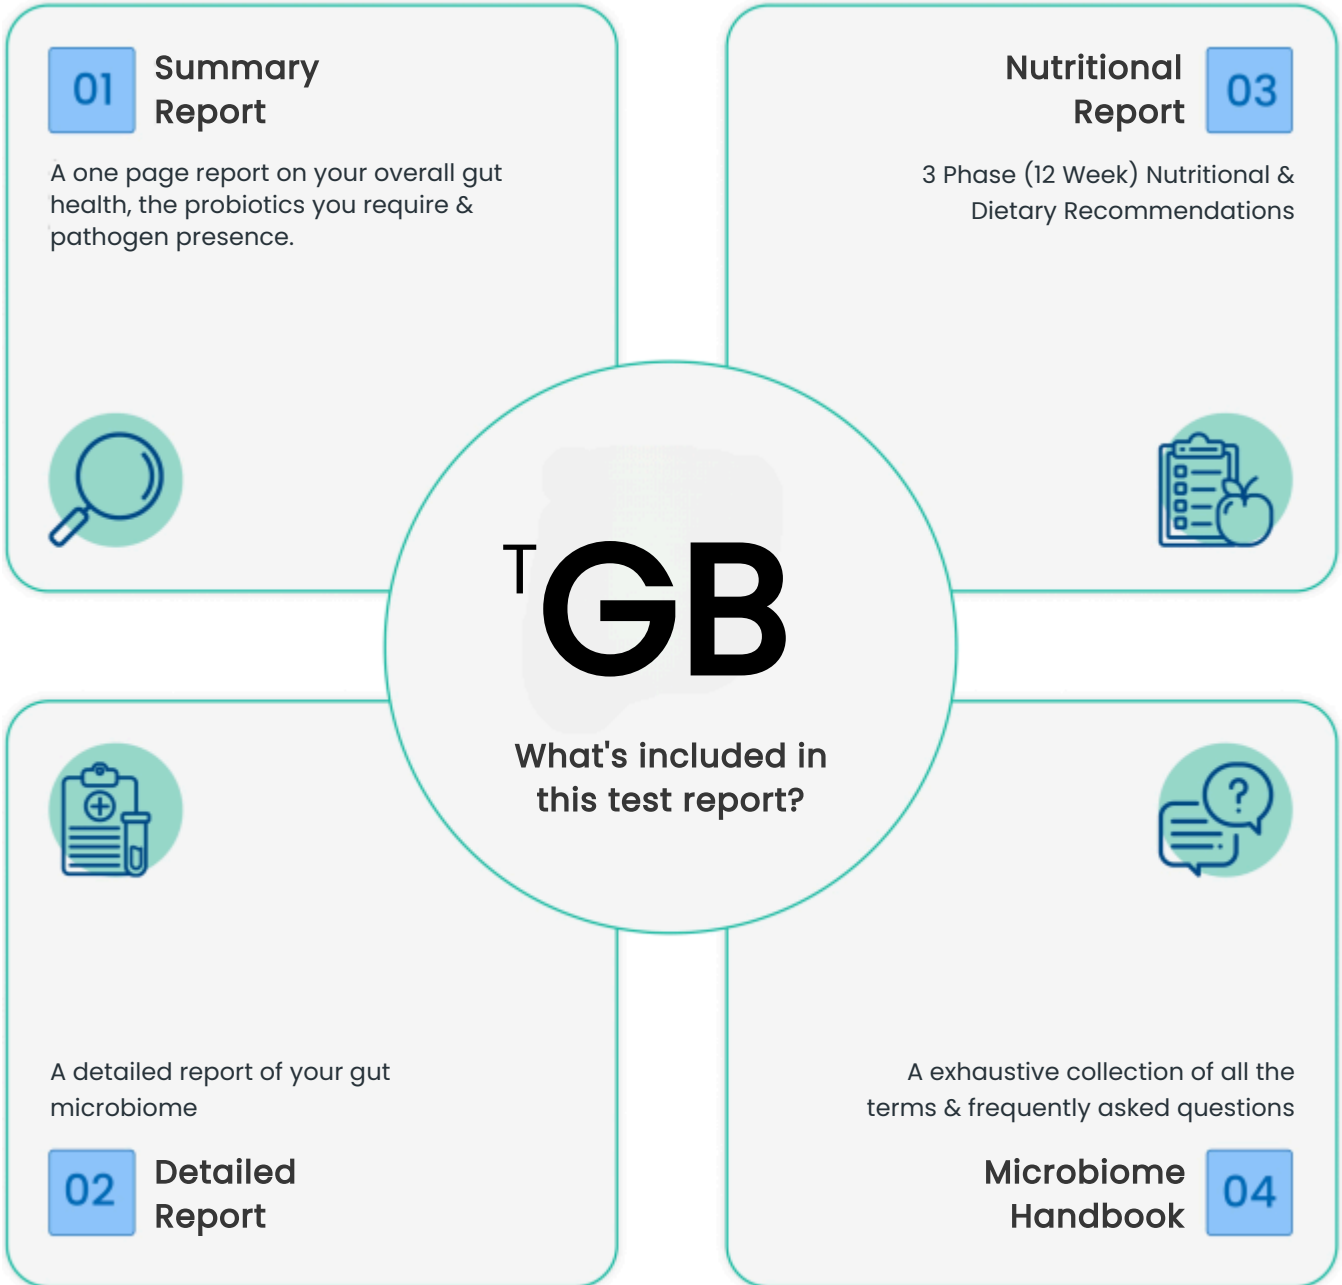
01 Summary Report

A one page report on your overall gut health, the probiotics you require & pathogen presence.

Nutritional Report 03

3 Phase (12 Week) Nutritional & Dietary Recommendations

TGB

What's included in this test report?

A detailed report of your gut microbiome

02 Detailed Report

A exhaustive collection of all the terms & frequently asked questions

Microbiome Handbook 04